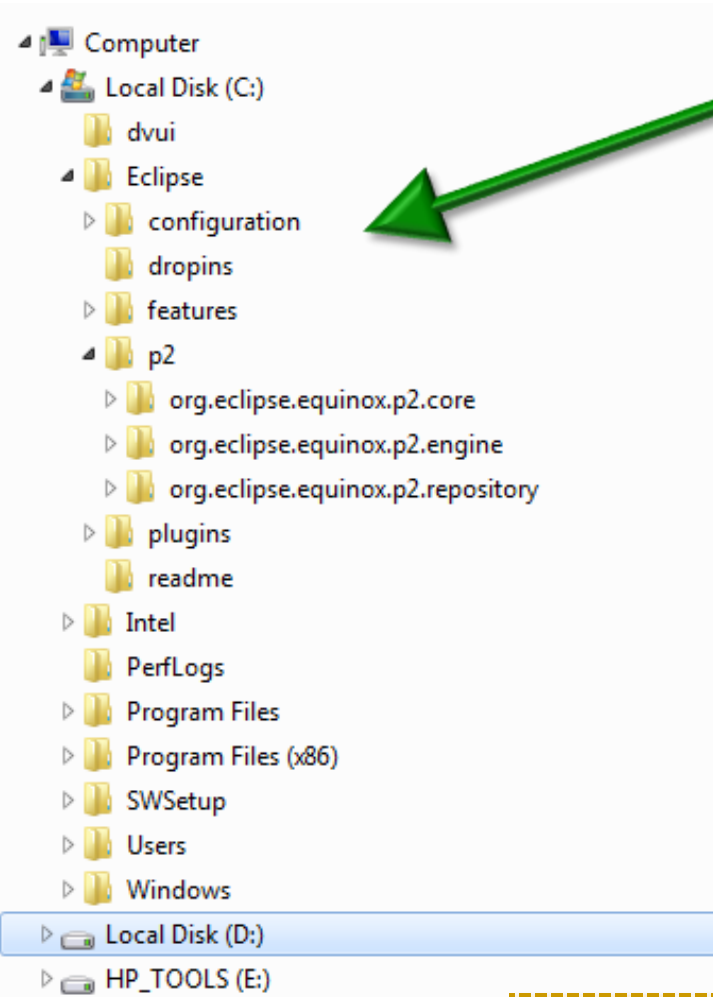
Computer
Local Disk (C:)
dvui
Eclipse
configuration
dropins
features
p2
org.eclipse.equinox.p2.core
org.eclipse.equinox.p2.engine
org.eclipse.equinox.p2.repository
plugins
readme
Intel
PerfLogs
Program Files
Program Files (x86)
SWSetup
Users
Windows
Local Disk (D:)
HP_TOOLS (E:)